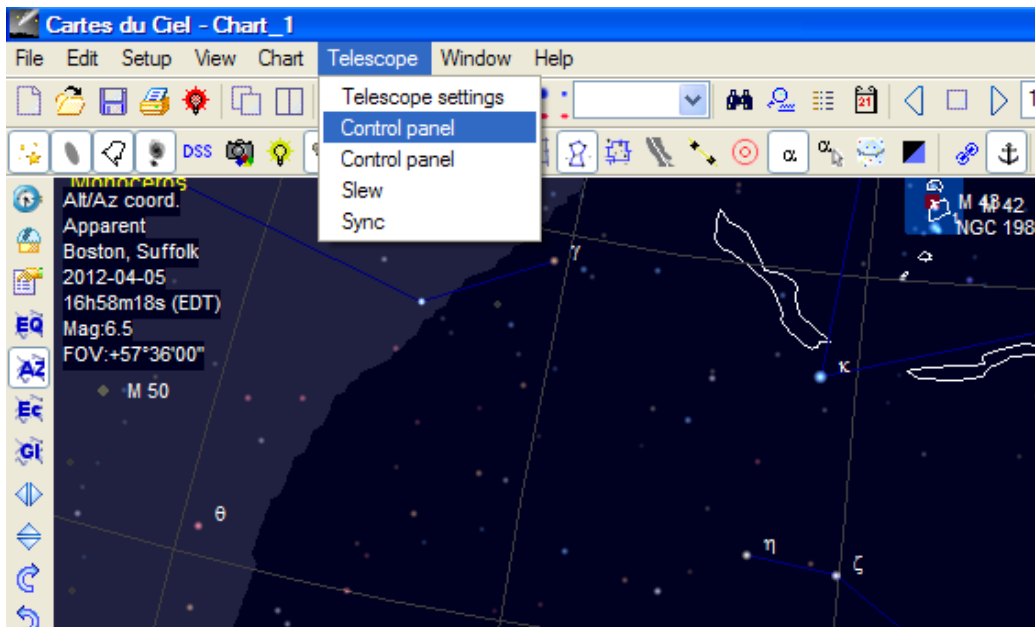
Cartes du Ciel - Chart_1

File Edit Setup View Chart Telescope Window Help

Telescope settings
Control panel
Control panel
Slew
Sync

DSS

EQ
AZ
Ec
Gl

Monoceros
Alt/Az coord.
Apparent
Boston, Suffolk
2012-04-05
16h58m18s (EDT)
Mag:6.5
FOV:+57°36'00"

M 50
γ
κ
θ
η
ζ
M 43
M 42
NGC 198